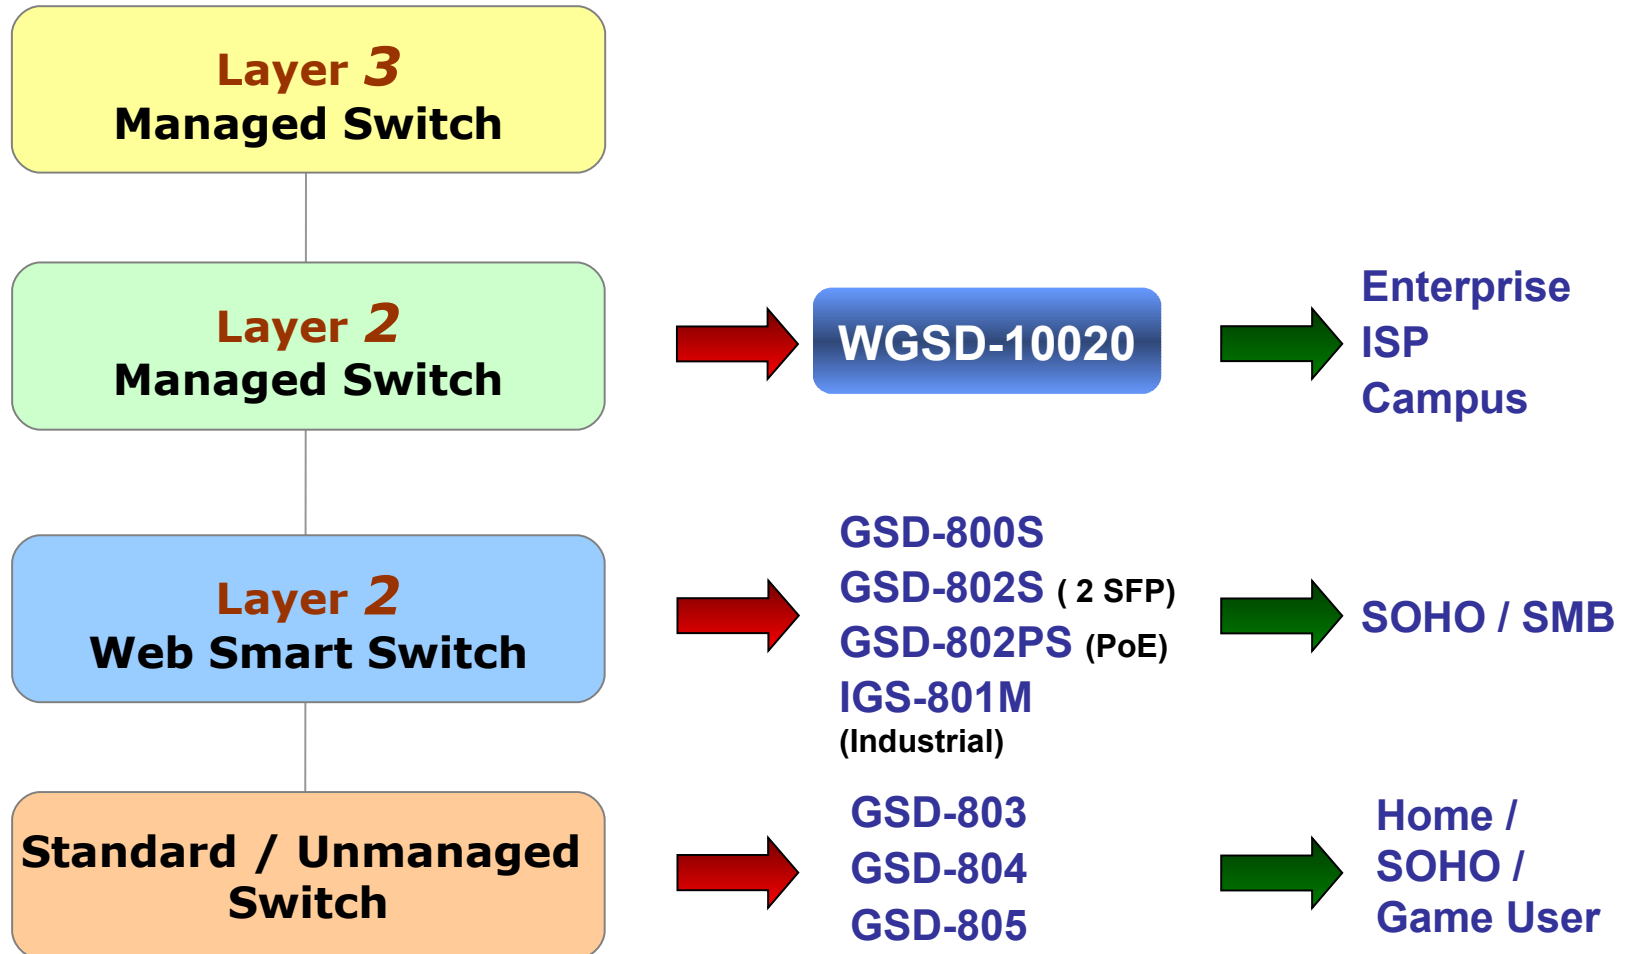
Layer 3
Managed Switch

Layer 2
Managed Switch

WGSD-10020

Enterprise
ISP
Campus

Layer 2
Web Smart Switch

GSD-800S
GSD-802S ( 2 SFP)
GSD-802PS (PoE)
IGS-801M
(Industrial)

SOHO / SMB

Standard / Unmanaged Switch

GSD-803
GSD-804
GSD-805

Home /
SOHO /
Game User